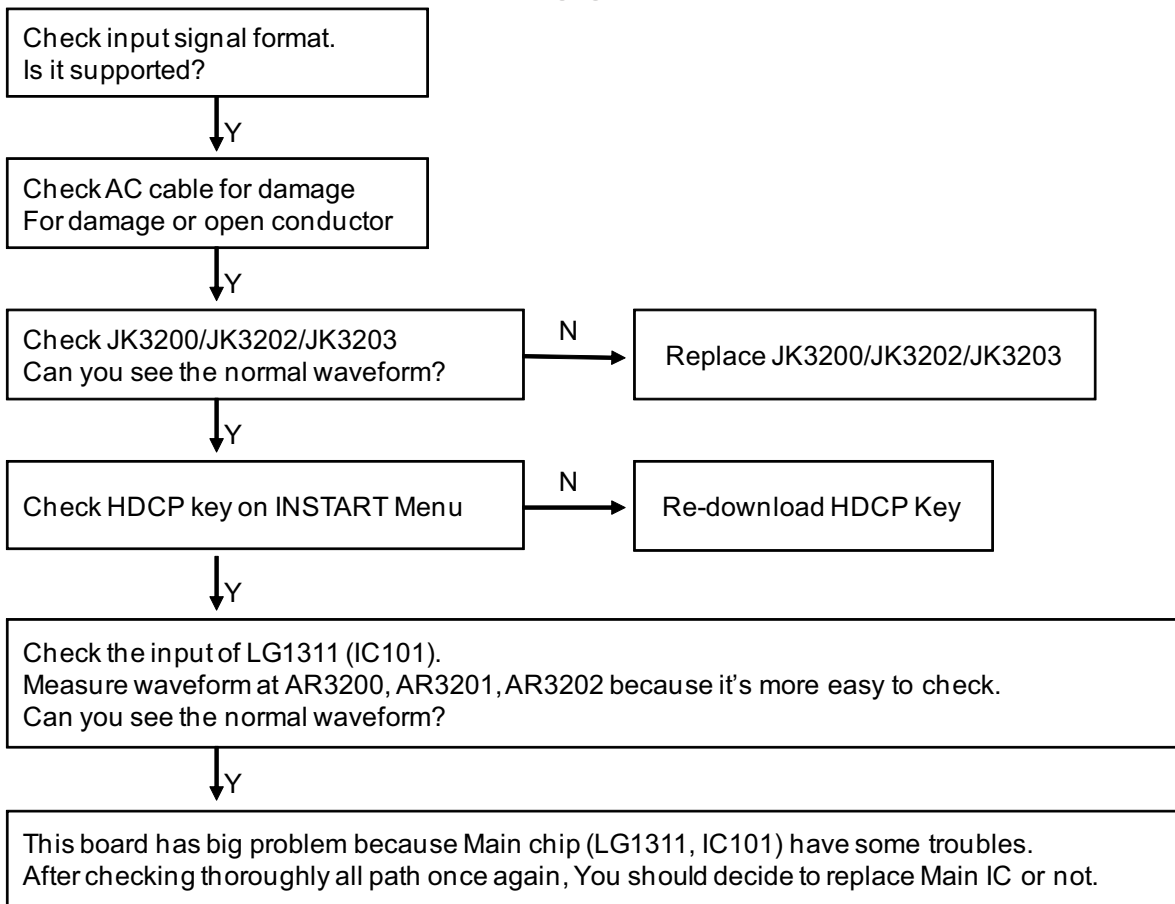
Check input signal format.
Is it supported?

Y

Check AC cable for damage
For damage or open conductor

Y

Check JK3200/JK3202/JK3203
Can you see the normal waveform?

N

Replace JK3200/JK3202/JK3203

Y

Check HDCP key on INSTART Menu

N

Re-download HDCP Key

Y

Check the input of LG1311 (IC101).
Measure waveform at AR3200, AR3201, AR3202 because it's more easy to check.
Can you see the normal waveform?

Y

This board has big problem because Main chip (LG1311, IC101) have some troubles.
After checking thoroughly all path once again, You should decide to replace Main IC or not.